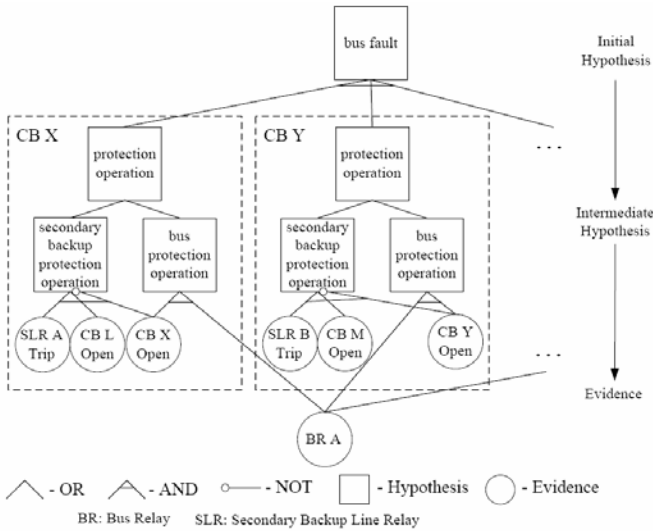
bus fault

Initial Hypothesis

CB X

protection operation

secondary backup protection operation

bus protection operation

SLR A Trip

CB L Open

CB X Open

CB Y

protection operation

secondary backup protection operation

bus protection operation

SLR B Trip

CB M Open

CB Y Open

. . .

Intermediate Hypothesis

. . .

Evidence

BR A

- OR - AND - NOT - Hypothesis - Evidence

BR: Bus Relay SLR: Secondary Backup Line Relay